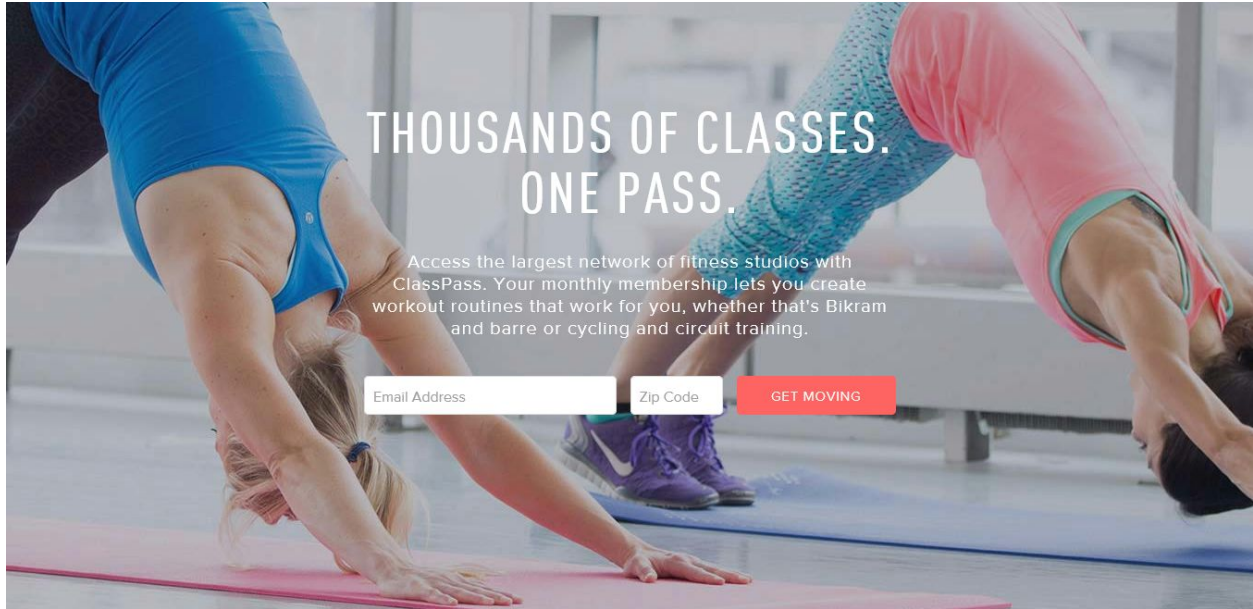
THOUSANDS OF CLASSES. ONE PASS.

Access the largest network of fitness studios with ClassPass. Your monthly membership lets you create workout routines that work for you, whether that's Bikram and barre or cycling and circuit training.

Email Address

Zip Code

GET MOVING